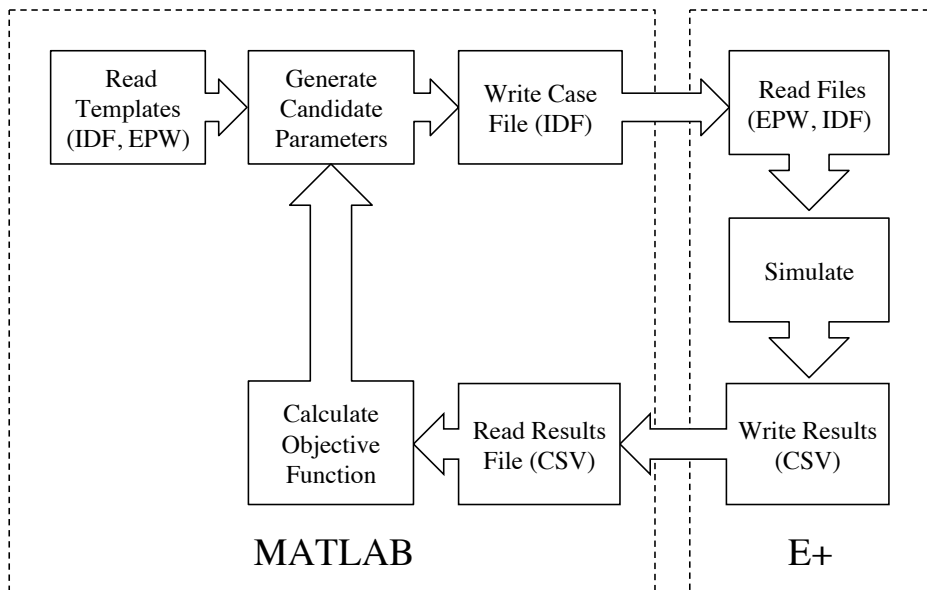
Read Templates (IDF, EPW)

Generate Candidate Parameters

Write Case File (IDF)

Read Files (EPW, IDF)

Simulate

Write Results (CSV)

Read Results File (CSV)

Calculate Objective Function

MATLAB

E+